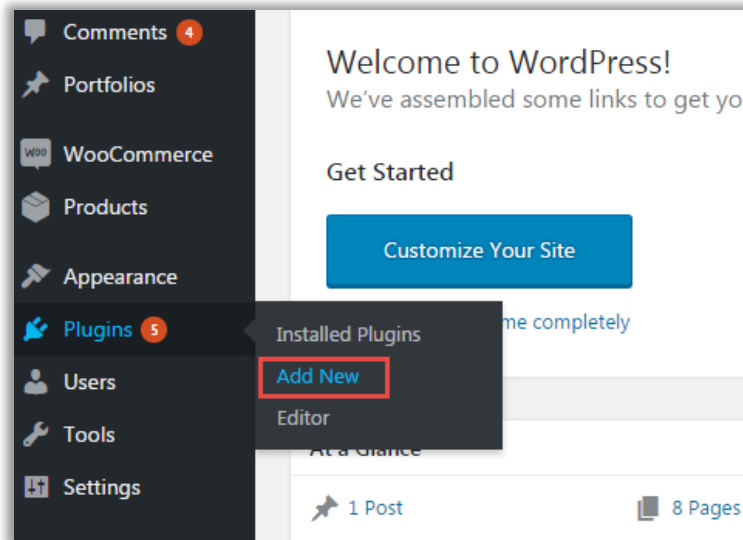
Comments 4
Portfolios
WOO WooCommerce
Products
Appearance
Plugins 5
Users
Tools
Settings

Welcome to WordPress!
We've assembled some links to get yo

Get Started

Customize Your Site

Installed Plugins
Add New
Editor

me completely

At a Glance

1 Post
8 Pages